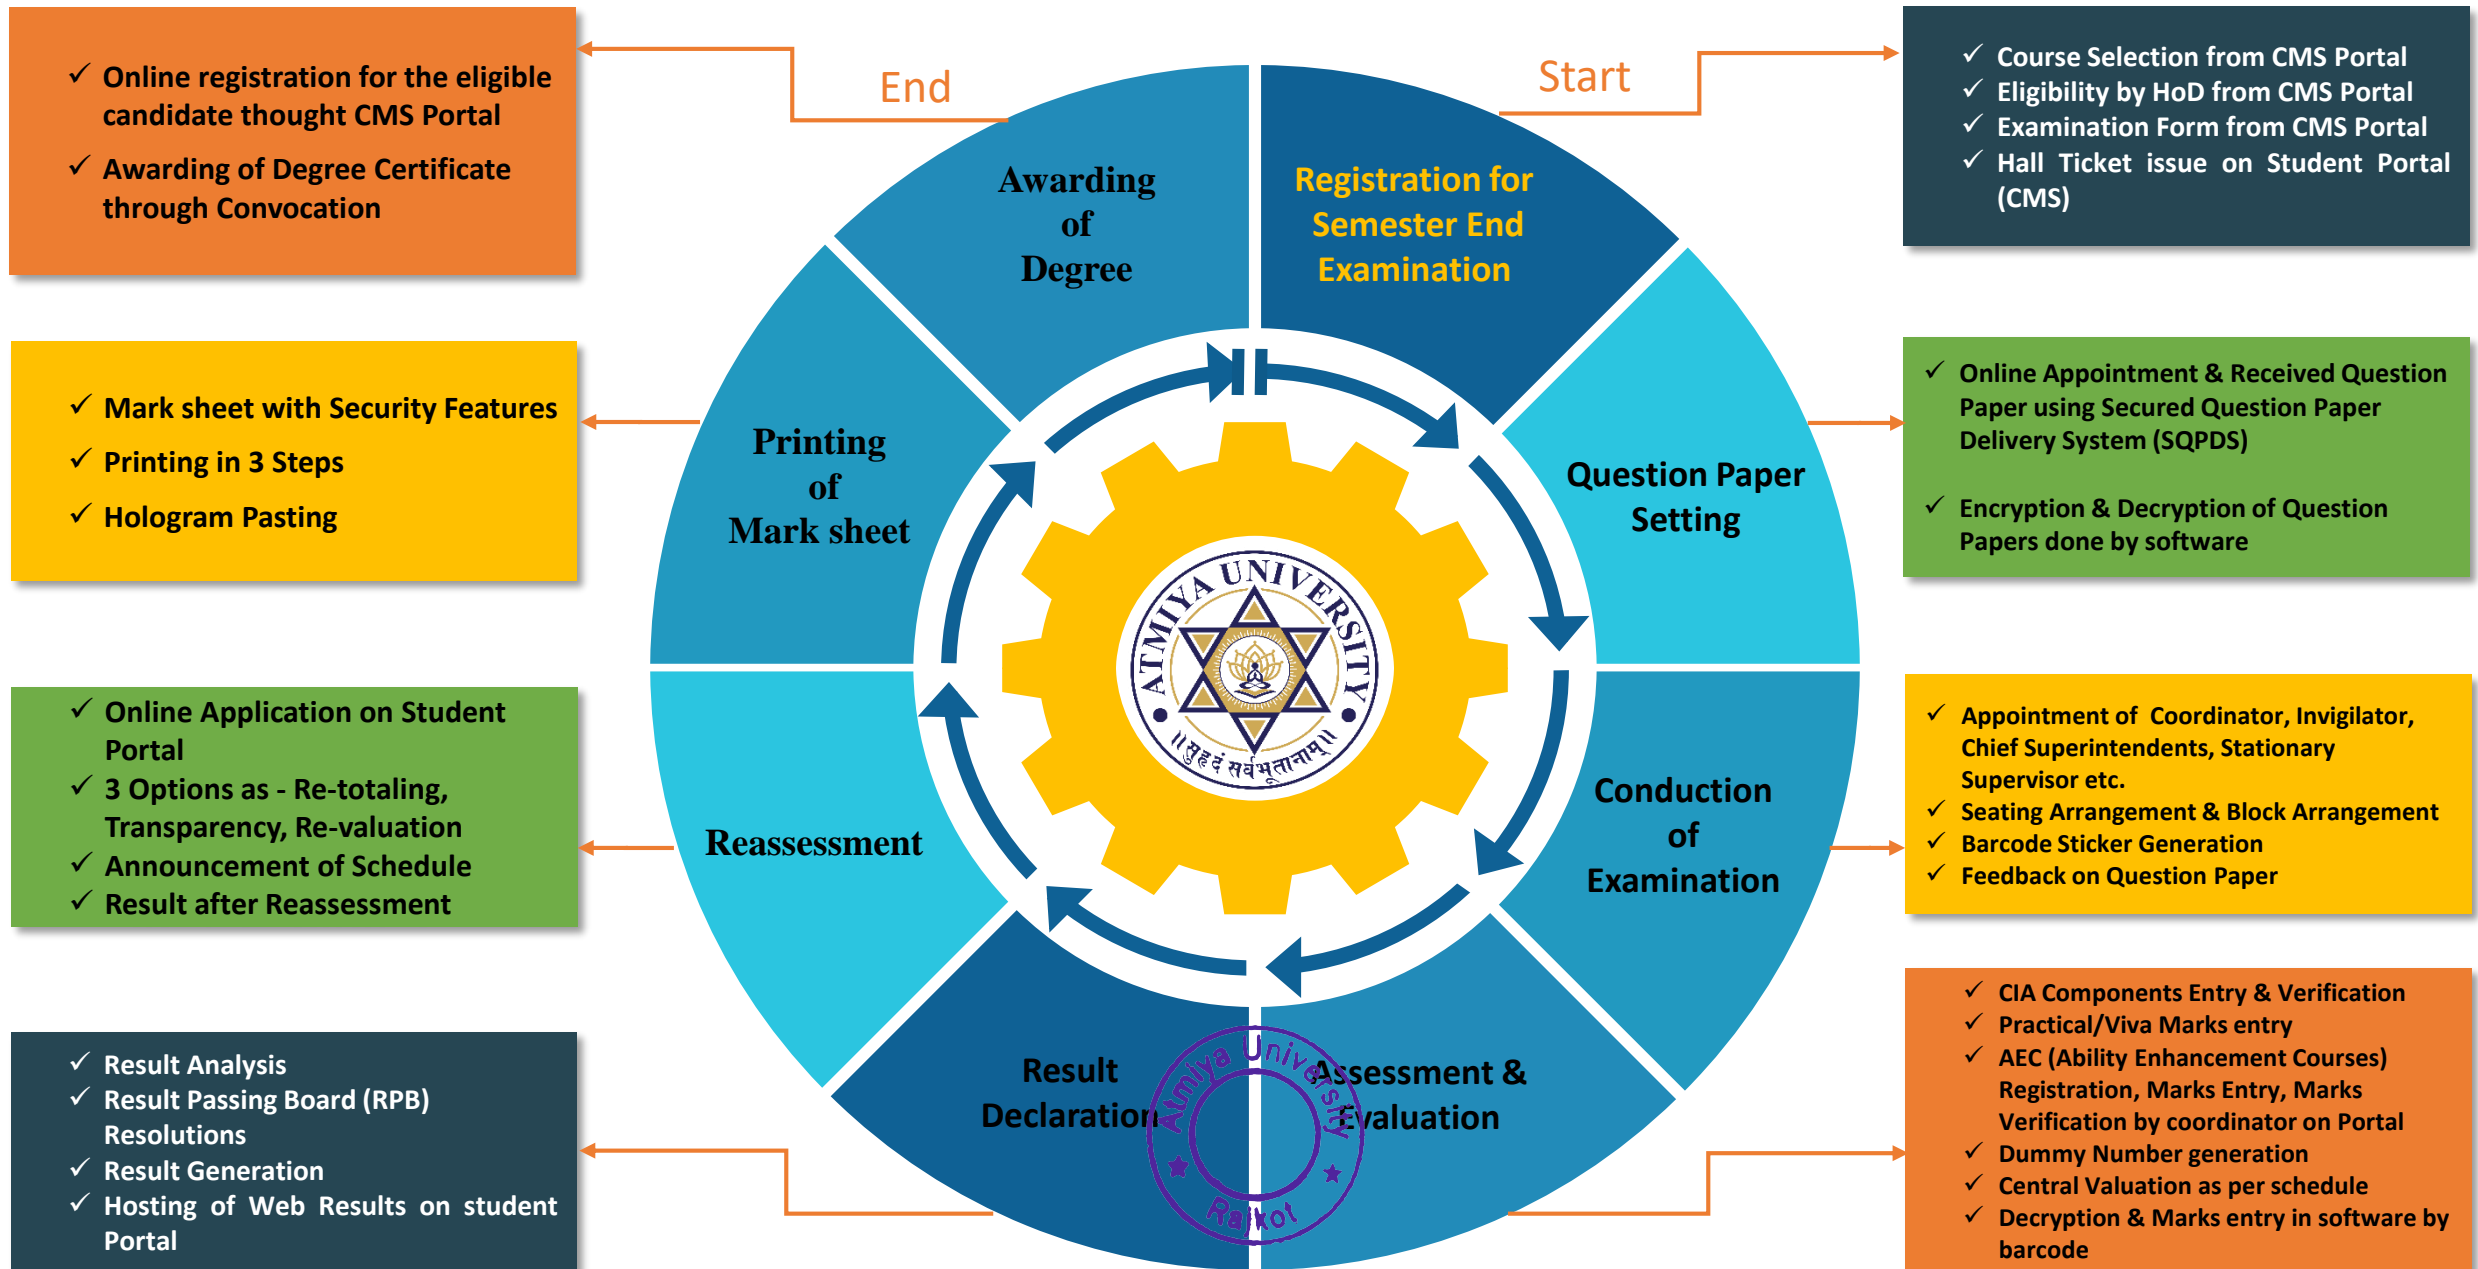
✓ Online registration for the eligible candidate thought CMS Portal

✓ Awarding of Degree Certificate through Convocation

End

Start

✓ Course Selection from CMS Portal
✓ Eligibility by HoD from CMS Portal
✓ Examination Form from CMS Portal
✓ Hall Ticket issue on Student Portal (CMS)

Awarding of Degree

Registration for Semester End Examination

✓ Mark sheet with Security Features

✓ Printing in 3 Steps

✓ Hologram Pasting

Printing of Mark sheet

Question Paper Setting

✓ Online Appointment & Received Question Paper using Secured Question Paper Delivery System (SQPDS)

✓ Encryption & Decryption of Question Papers done by software

ATMIYA UNIVERSITY
॥सुहृदं सर्वभूतानाम्॥

✓ Online Application on Student Portal
✓ 3 Options as - Re-totaling, Transparency, Re-valuation
✓ Announcement of Schedule
✓ Result after Reassessment

Reassessment

Conduction of Examination

✓ Appointment of Coordinator, Invigilator, Chief Superintendents, Stationary Supervisor etc.
✓ Seating Arrangement & Block Arrangement
✓ Barcode Sticker Generation
✓ Feedback on Question Paper

Result Declaration

Assessment & Evaluation

Atmiya University Rajkot

✓ Result Analysis
✓ Result Passing Board (RPB) Resolutions
✓ Result Generation
✓ Hosting of Web Results on student Portal

✓ CIA Components Entry & Verification
✓ Practical/Viva Marks entry
✓ AEC (Ability Enhancement Courses) Registration, Marks Entry, Marks Verification by coordinator on Portal
✓ Dummy Number generation
✓ Central Valuation as per schedule
✓ Decryption & Marks entry in software by barcode